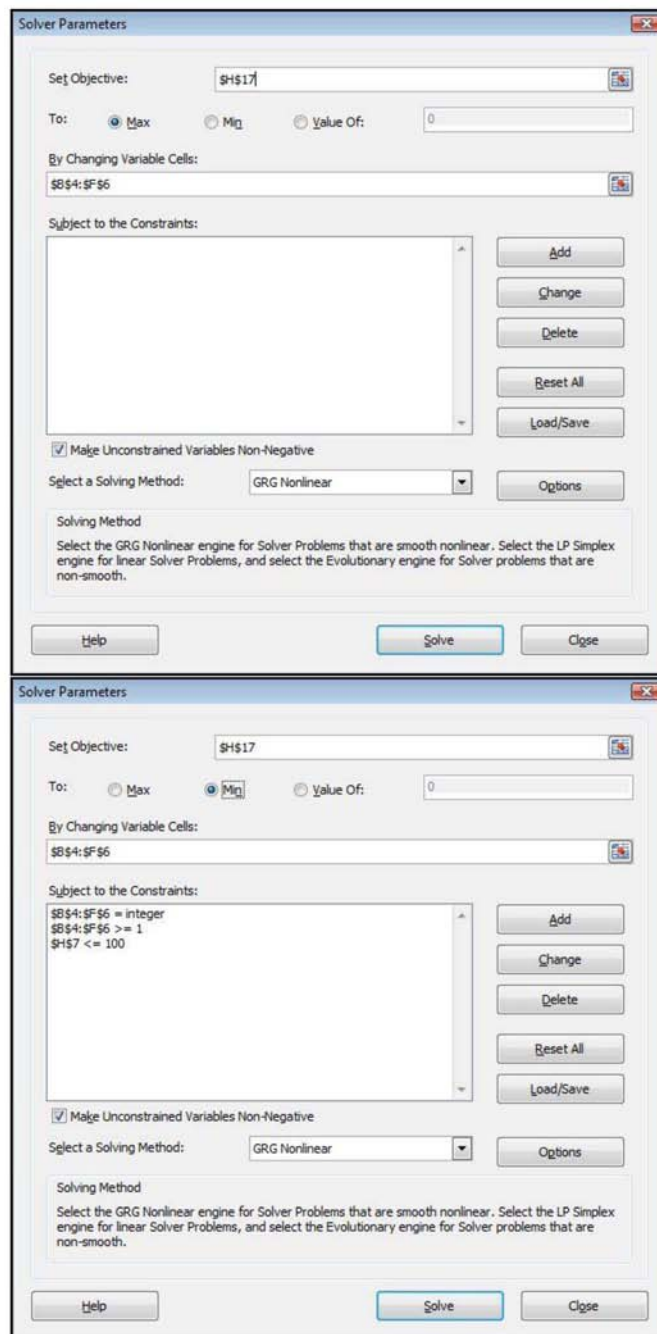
Solver Parameters

Set Objective: $H$17

To: Max Min Value Of: 0

By Changing Variable Cells:

$B$4:$F$6

Subject to the Constraints:

Add

Change

Delete

Reset All

Load/Save

Make Unconstrained Variables Non-Negative

Select a Solving Method: GRG Nonlinear

Options

Solving Method

Select the GRG Nonlinear engine for Solver Problems that are smooth nonlinear. Select the LP Simplex engine for linear Solver Problems, and select the Evolutionary engine for Solver problems that are non-smooth.

Help

Solve

Close

Solver Parameters

Set Objective: $H$17

To: Max Min Value Of: 0

By Changing Variable Cells:

$B$4:$F$6

Subject to the Constraints:

$B$4:$F$6 = integer
$B$4:$F$6 >= 1
$H$7 <= 100

Add

Change

Delete

Reset All

Load/Save

Make Unconstrained Variables Non-Negative

Select a Solving Method: GRG Nonlinear

Options

Solving Method

Select the GRG Nonlinear engine for Solver Problems that are smooth nonlinear. Select the LP Simplex engine for linear Solver Problems, and select the Evolutionary engine for Solver problems that are non-smooth.

Help

Solve

Close